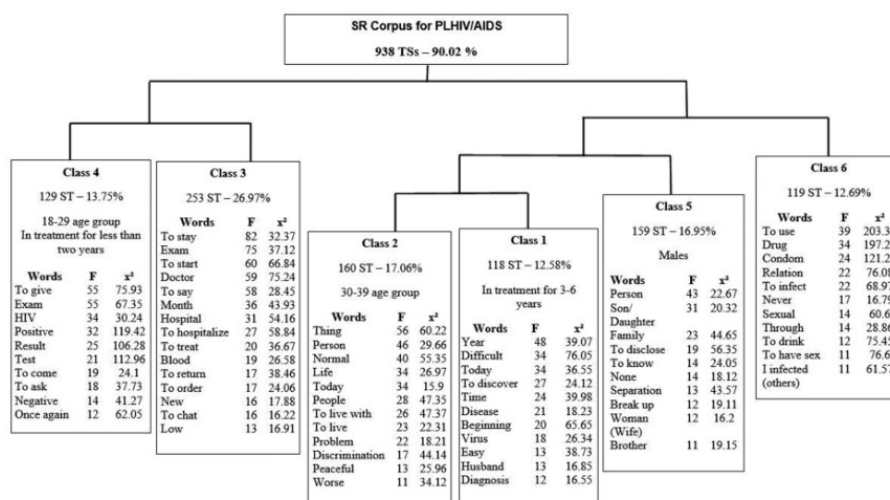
SR Corpus for PLHIV/AIDS

938 TSs – 90.02 %

Class 4

129 ST – 13.75%

18-29 age group
In treatment for less than two years

| Words | F | $x^2$ |
|---|---|---|
| To give | 55 | 75.93 |
| Exam | 55 | 67.35 |
| HIV | 34 | 30.24 |
| Positive | 32 | 119.42 |
| Result | 25 | 106.28 |
| Test | 21 | 112.96 |
| To come | 19 | 24.1 |
| To ask | 18 | 37.73 |
| Negative | 14 | 41.27 |
| Once again | 12 | 62.05 |

Class 3

253 ST – 26.97%

| Words | F | $x^2$ |
|---|---|---|
| To stay | 82 | 32.37 |
| Exam | 75 | 37.12 |
| To start | 60 | 66.84 |
| Doctor | 59 | 75.24 |
| To say | 58 | 28.45 |
| Month | 36 | 43.93 |
| Hospital | 31 | 54.16 |
| To hospitalize | 27 | 58.84 |
| To treat | 20 | 36.67 |
| Blood | 19 | 26.58 |
| To return | 17 | 38.46 |
| To order | 17 | 24.06 |
| New | 16 | 17.88 |
| To chat | 16 | 16.22 |
| Low | 13 | 16.91 |

Class 2

160 ST – 17.06%

30-39 age group

| Words | F | $x^2$ |
|---|---|---|
| Thing | 56 | 60.22 |
| Person | 46 | 29.66 |
| Normal | 40 | 55.35 |
| Life | 34 | 26.97 |
| Today | 34 | 15.9 |
| People | 28 | 47.35 |
| To live with | 26 | 47.37 |
| To live | 23 | 22.31 |
| Problem | 22 | 18.21 |
| Discrimination | 17 | 44.14 |
| Peaceful | 13 | 25.96 |
| Worse | 11 | 34.12 |

Class 1

118 ST – 12.58%

In treatment for 3-6 years

| Words | F | $x^2$ |
|---|---|---|
| Year | 48 | 39.07 |
| Difficult | 34 | 76.05 |
| Today | 34 | 36.55 |
| To discover | 27 | 24.12 |
| Time | 24 | 39.98 |
| Disease | 21 | 18.23 |
| Beginning | 20 | 65.65 |
| Virus | 18 | 26.34 |
| Easy | 13 | 38.73 |
| Husband | 13 | 16.85 |
| Diagnosis | 12 | 16.55 |

Class 5

159 ST – 16.95%

Males

| Words | F | $x^2$ |
|---|---|---|
| Person | 43 | 22.67 |
| Son/ Daughter | 31 | 20.32 |
| Family | 23 | 44.65 |
| To disclose | 19 | 56.35 |
| To know | 14 | 24.05 |
| None | 14 | 18.12 |
| Separation | 13 | 43.57 |
| Break up | 12 | 19.11 |
| Woman (Wife) | 12 | 16.2 |
| Brother | 11 | 19.15 |

Class 6

119 ST – 12.69%

| Words | F | $x^2$ |
|---|---|---|
| To use | 39 | 203.3 |
| Drug | 34 | 197.2 |
| Condom | 24 | 121.2 |
| Relation | 22 | 76.08 |
| To infect | 22 | 68.97 |
| Never | 17 | 16.79 |
| Sexual | 14 | 60.6 |
| Through | 14 | 28.86 |
| To drink | 12 | 75.45 |
| To have sex | 11 | 76.6 |
| I infected (others) | 11 | 61.57 |